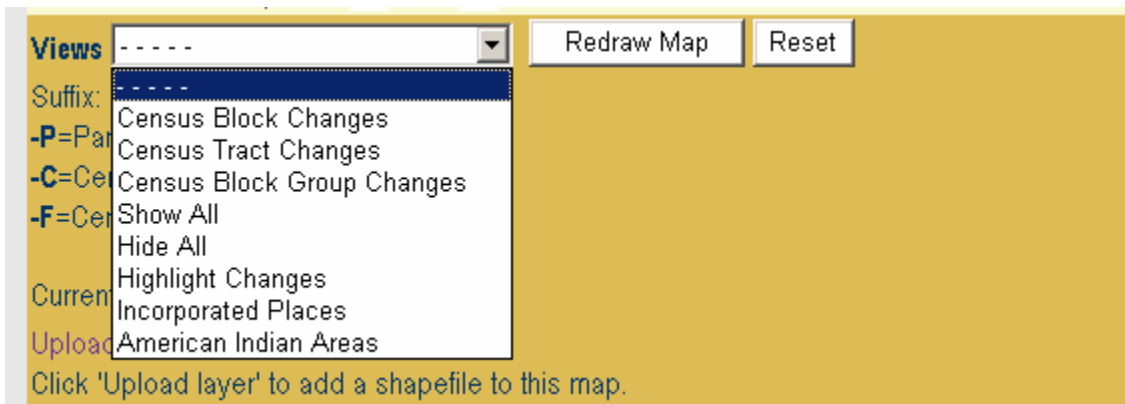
Views - - - - -

Redraw Map

Reset

- - - - -
Census Block Changes
Census Tract Changes
Census Block Group Changes
Show All
Hide All
Highlight Changes
Incorporated Places
American Indian Areas

Suffix: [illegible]
-P=Par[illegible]
-C=Cer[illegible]
-F=Cer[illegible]

Curren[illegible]

Upload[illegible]

Click 'Upload layer' to add a shapefile to this map.